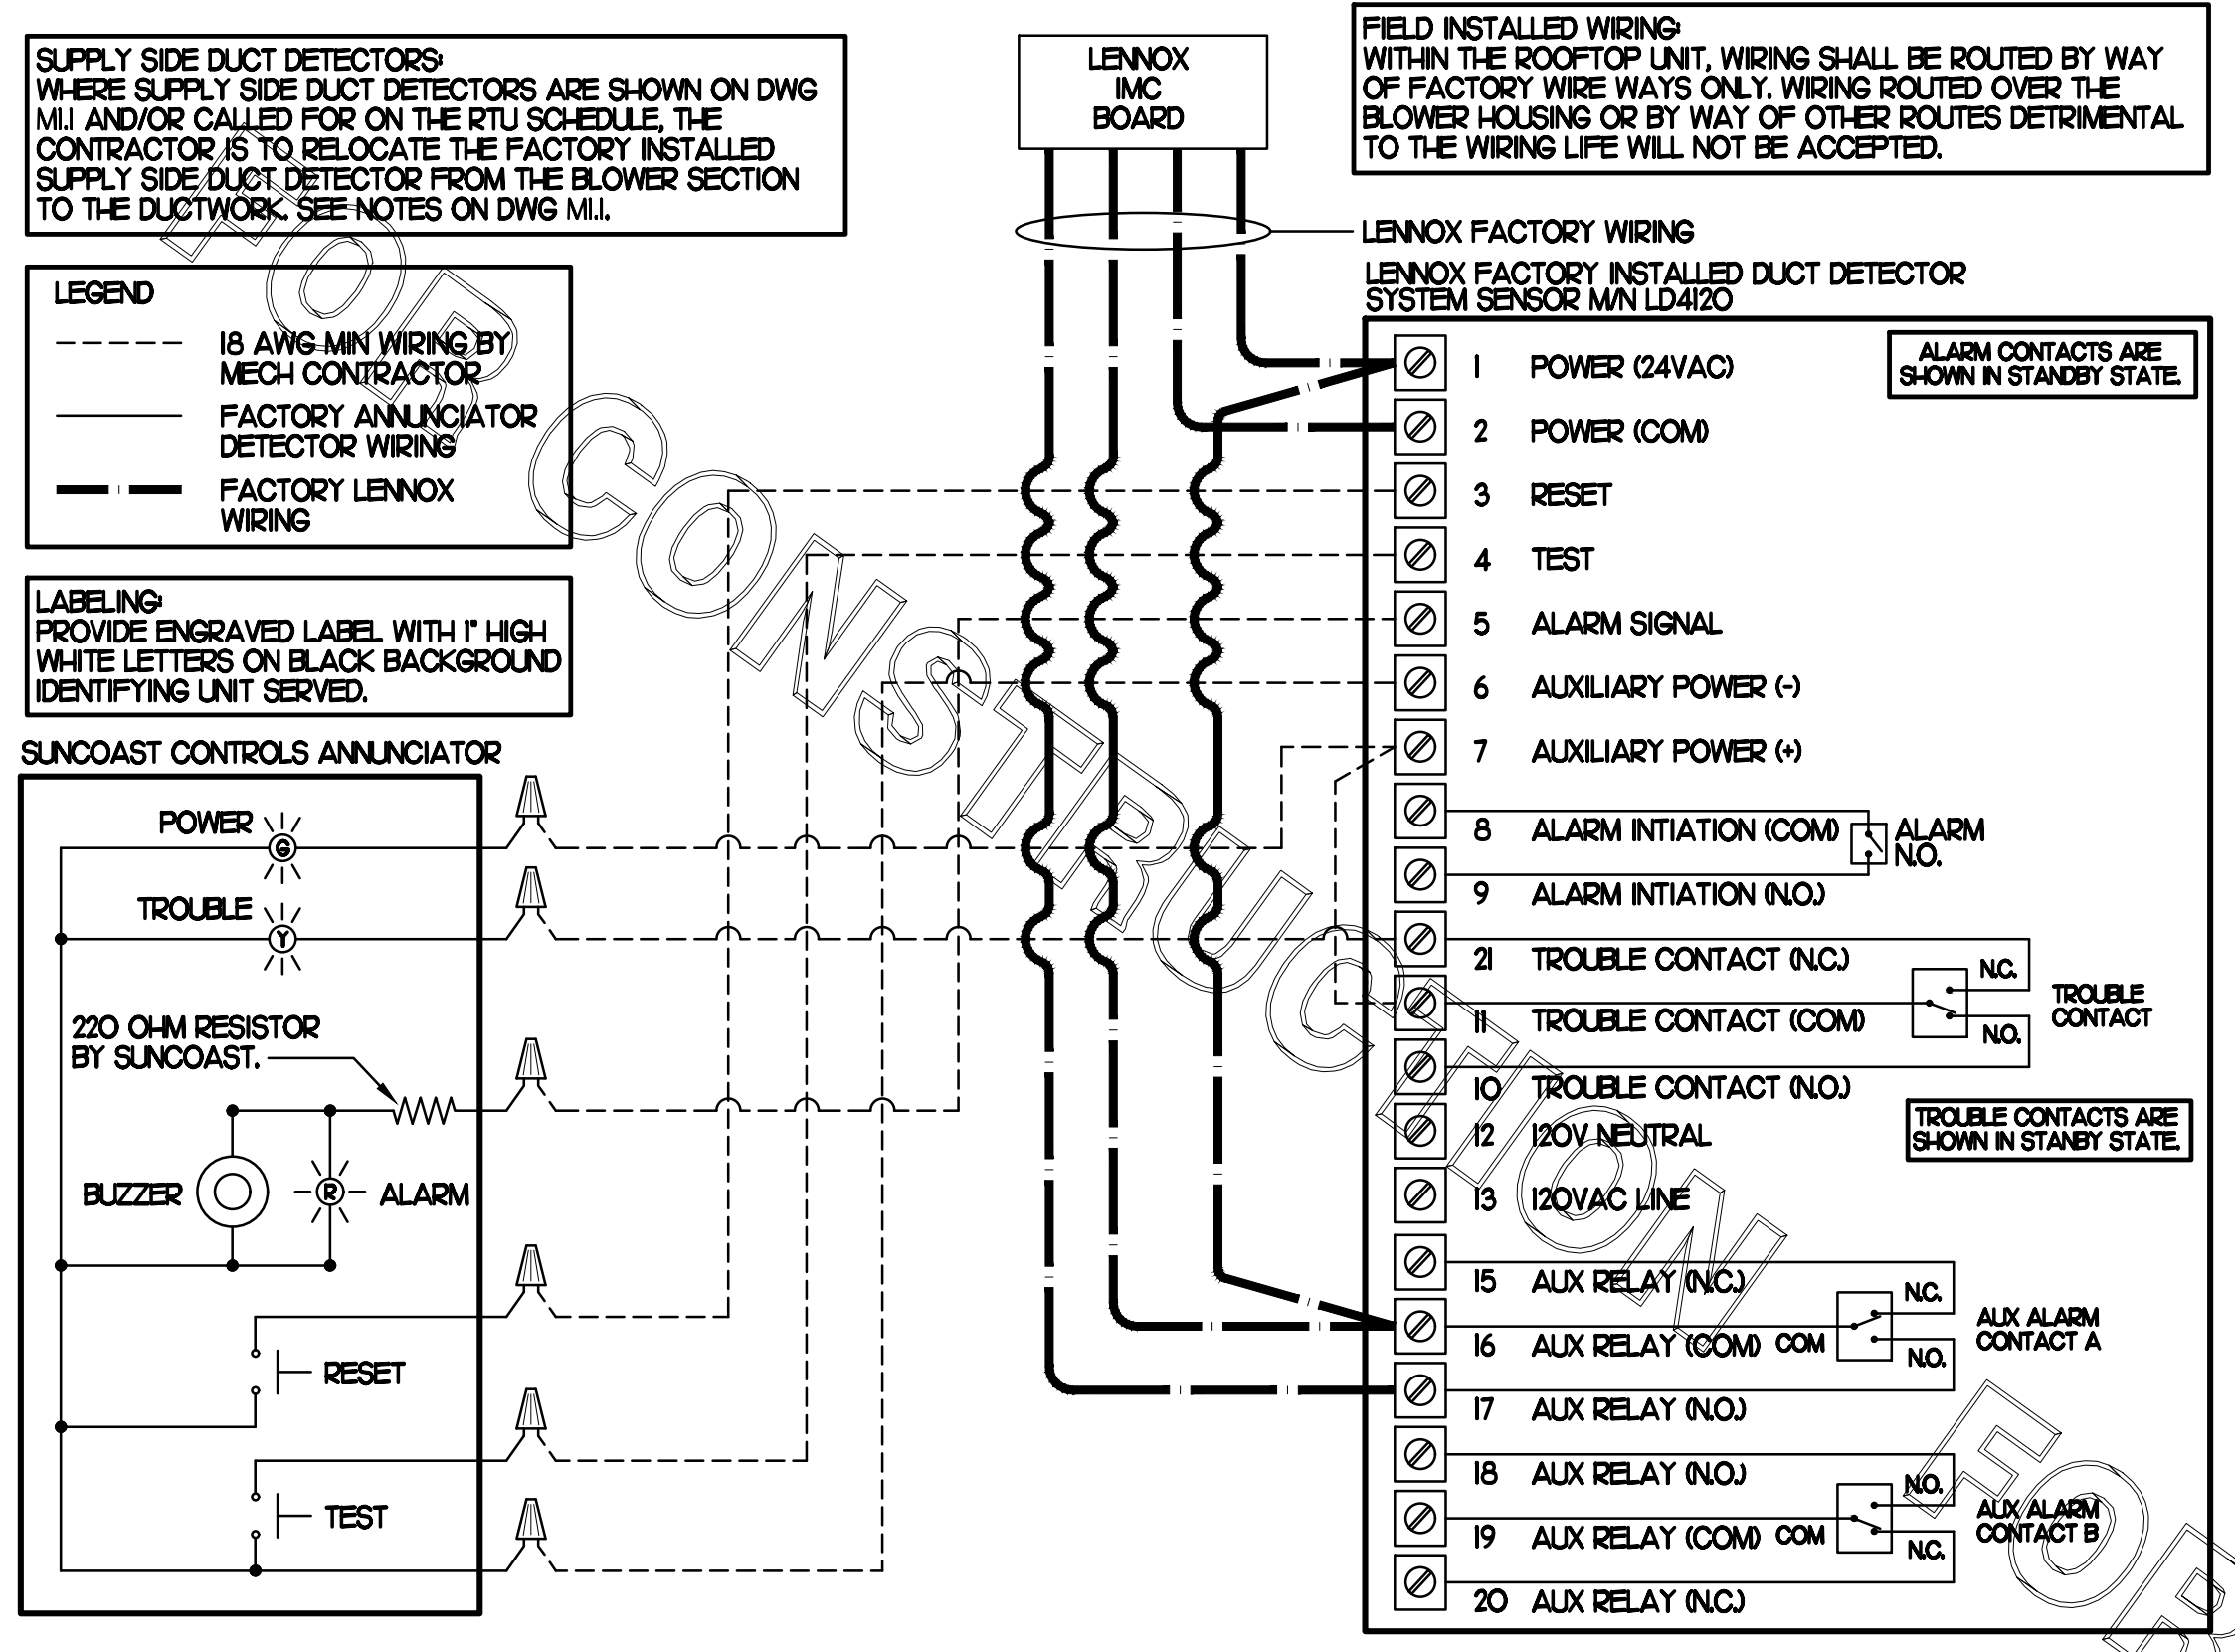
SUPPLY SIDE DUCT DETECTORS:
WHERE SUPPLY SIDE DUCT DETECTORS ARE SHOWN ON DWG M1.1 AND/OR CALLED FOR ON THE RTU SCHEDULE, THE CONTRACTOR IS TO RELOCATE THE FACTORY INSTALLED SUPPLY SIDE DUCT DETECTOR FROM THE BLOWER SECTION TO THE DUCTWORK. SEE NOTES ON DWG M1.1.

LENNOX IMC BOARD

FIELD INSTALLED WIRING:
WITHIN THE ROOFTOP UNIT, WIRING SHALL BE ROUTED BY WAY OF FACTORY WIRE WAYS ONLY. WIRING ROUTED OVER THE BLOWER HOUSING OR BY WAY OF OTHER ROUTES DETRIMENTAL TO THE WIRING LIFE WILL NOT BE ACCEPTED.

LENNOX FACTORY WIRING

LENNOX FACTORY INSTALLED DUCT DETECTOR SYSTEM SENSOR M/N LD4120

LEGEND
18 AWG MIN WIRING BY MECH CONTRACTOR
FACTORY ANNUNCIATOR DETECTOR WIRING
FACTORY LENNOX WIRING

LABELING:
PROVIDE ENGRAVED LABEL WITH 1" HIGH WHITE LETTERS ON BLACK BACKGROUND IDENTIFYING UNIT SERVED.

SUNCOAST CONTROLS ANNUNCIATOR
POWER
G
TROUBLE
Y
220 OHM RESISTOR BY SUNCOAST.
BUZZER
R
ALARM
RESET
TEST

ALARM CONTACTS ARE SHOWN IN STANDBY STATE.
1 POWER (24VAC)
2 POWER (COM)
3 RESET
4 TEST
5 ALARM SIGNAL
6 AUXILIARY POWER (-)
7 AUXILIARY POWER (+)
8 ALARM INTIATION (COM)
ALARM N.O.
9 ALARM INTIATION (N.O.)
21 TROUBLE CONTACT (N.C.)
N.C.
TROUBLE CONTACT
11 TROUBLE CONTACT (COM)
N.O.
10 TROUBLE CONTACT (N.O.)
TROUBLE CONTACTS ARE SHOWN IN STANBY STATE.
12 120V NEUTRAL
13 120VAC LINE
15 AUX RELAY (N.C.)
N.C.
AUX ALARM CONTACT A
16 AUX RELAY (COM) COM
N.O.
17 AUX RELAY (N.O.)
18 AUX RELAY (N.O.)
N.O.
AUX ALARM CONTACT B
19 AUX RELAY (COM) COM
N.C.
20 AUX RELAY (N.C.)

FOR CONSTRUCTION
FOR